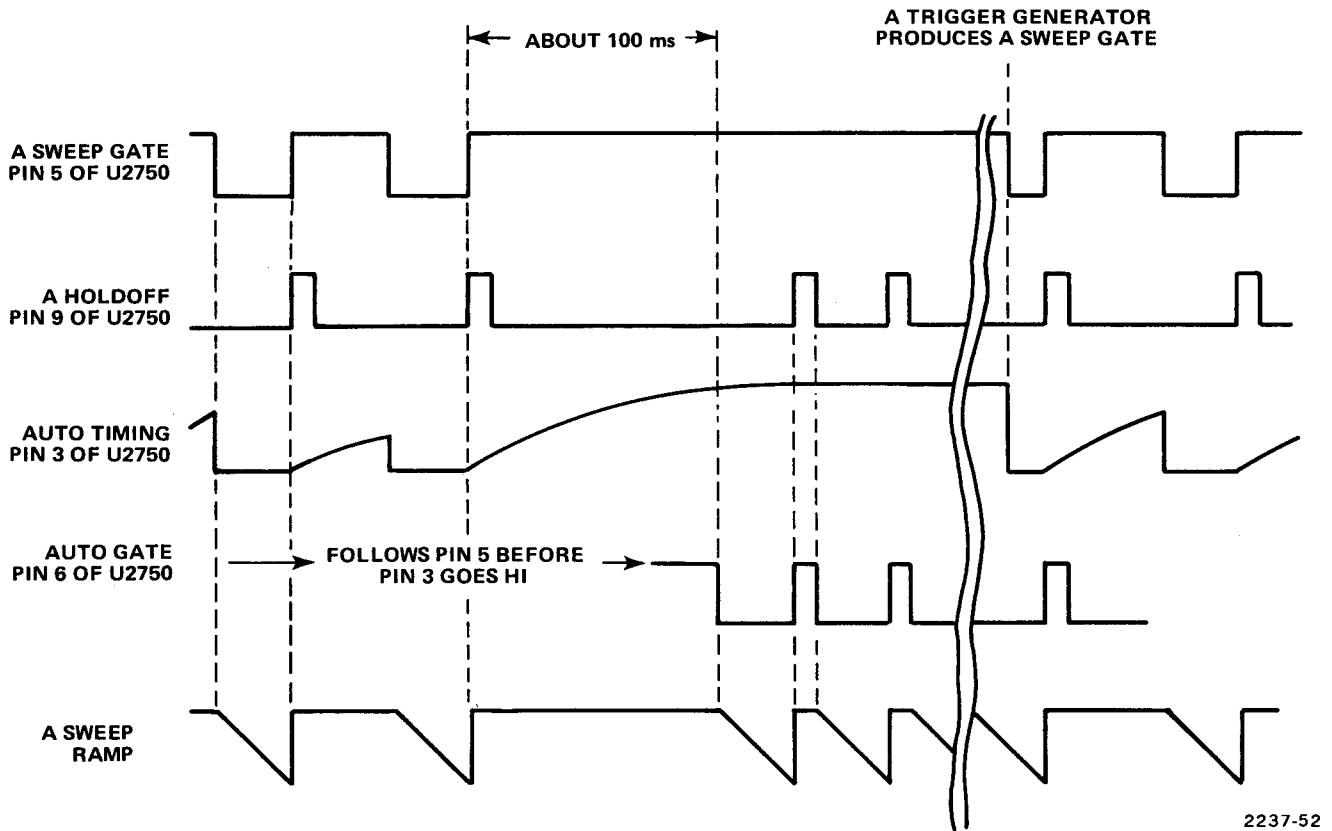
ABOUT 100 ms

A TRIGGER GENERATOR PRODUCES A SWEEP GATE

A SWEEP GATE PIN 5 OF U2750

A HOLDOFF PIN 9 OF U2750

AUTO TIMING PIN 3 OF U2750

AUTO GATE PIN 6 OF U2750

FOLLOWS PIN 5 BEFORE PIN 3 GOES HI

A SWEEP RAMP

2237-52